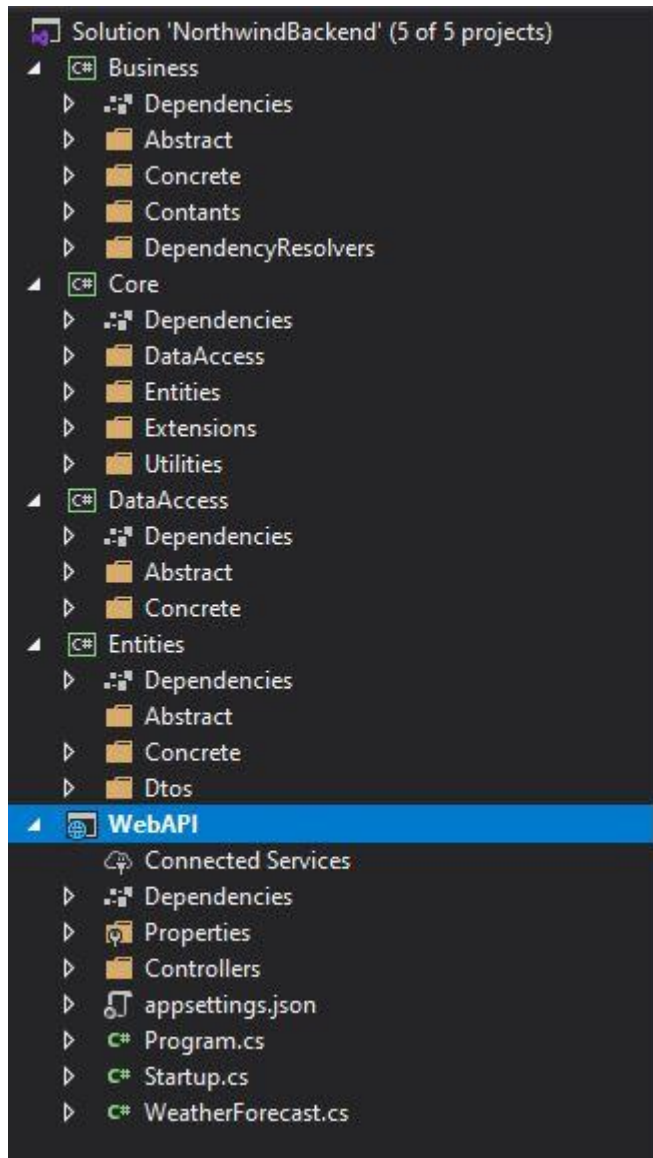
Solution 'NorthwindBackend' (5 of 5 projects)
C# Business
Dependencies
Abstract
Concrete
Contants
DependencyResolvers
C# Core
Dependencies
DataAccess
Entities
Extensions
Utilities
C# DataAccess
Dependencies
Abstract
Concrete
C# Entities
Dependencies
Abstract
Concrete
Dtos
WebAPI
Connected Services
Dependencies
Properties
Controllers
appsettings.json
C# Program.cs
C# Startup.cs
C# WeatherForecast.cs